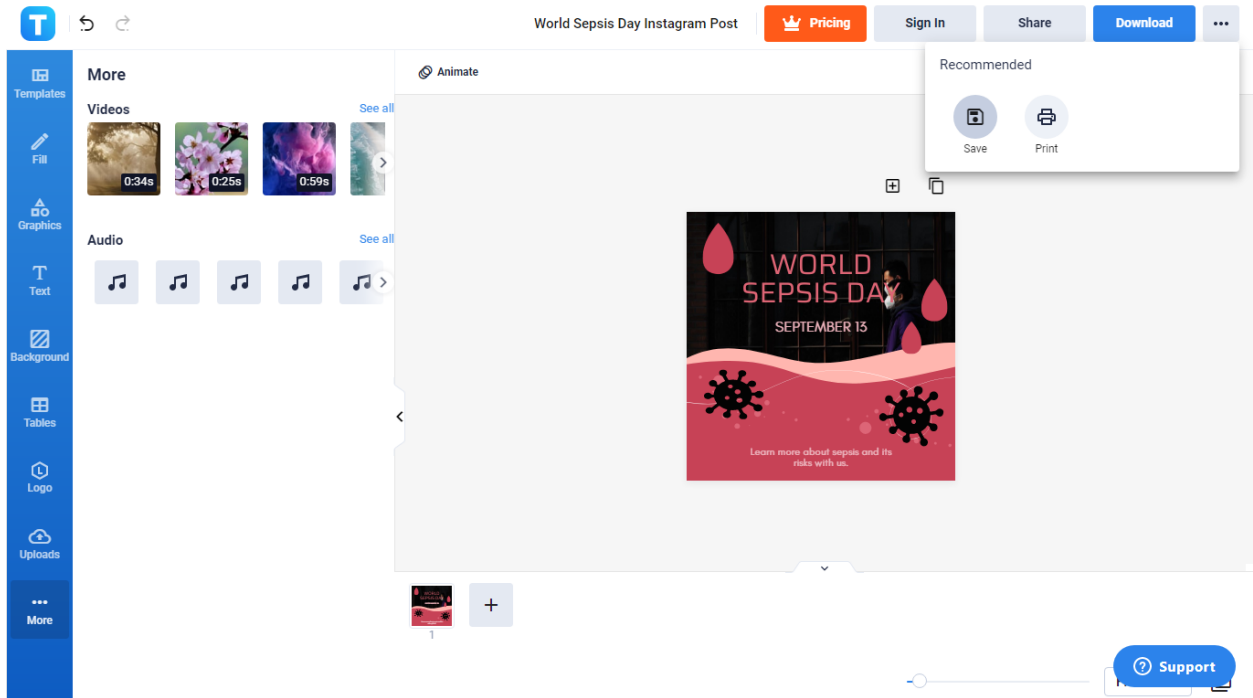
World Sepsis Day Instagram Post

Pricing

Sign In

Share

Download

Templates

Fill

Graphics

Text

Background

Tables

Logo

Uploads

More

More

Videos

See all

0:34s

0:25s

0:59s

Audio

See all

Animate

Recommended

Save

Print

WORLD SEPSIS DAY

SEPTEMBER 13

Learn more about sepsis and its risks with us.

1

Support